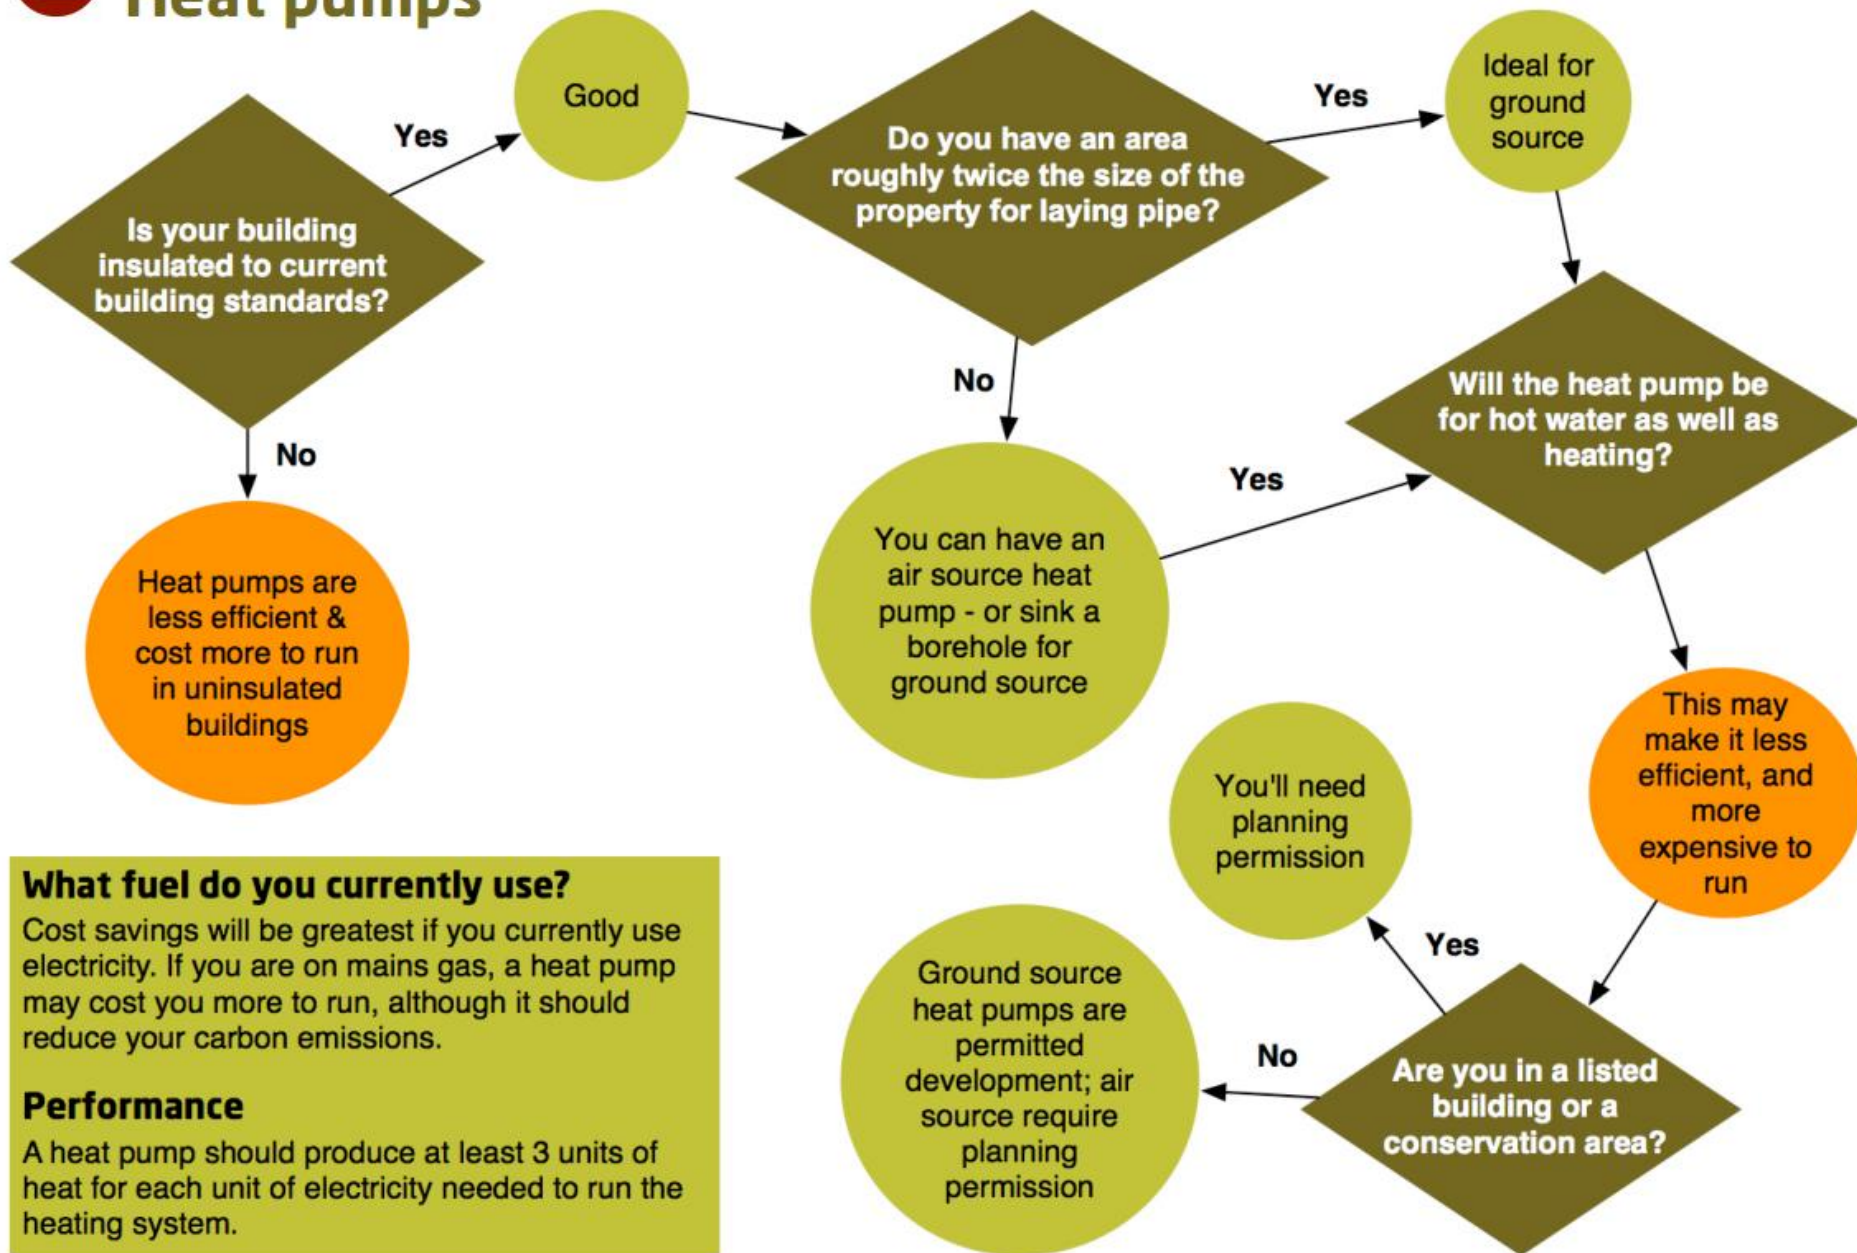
Heat pumps

Is your building insulated to current building standards?

Yes

Good

No

Heat pumps are less efficient & cost more to run in uninsulated buildings

Do you have an area roughly twice the size of the property for laying pipe?

Yes

Ideal for ground source

No

You can have an air source heat pump - or sink a borehole for ground source

Yes

Will the heat pump be for hot water as well as heating?

This may make it less efficient, and more expensive to run

Are you in a listed building or a conservation area?

Yes

You'll need planning permission

No

Ground source heat pumps are permitted development; air source require planning permission

What fuel do you currently use?

Cost savings will be greatest if you currently use electricity. If you are on mains gas, a heat pump may cost you more to run, although it should reduce your carbon emissions.

Performance

A heat pump should produce at least 3 units of heat for each unit of electricity needed to run the heating system.